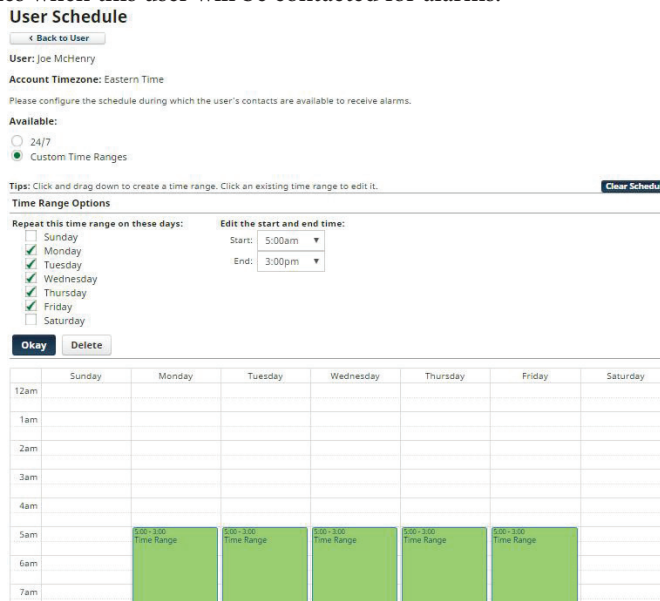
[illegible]
User Schedule

‹ Back to User

User: Joe McHenry

Account Timezone: Eastern Time

Please configure the schedule during which the user's contacts are available to receive alarms.

Available:

24/7

Custom Time Ranges

Tips: Click and drag down to create a time range. Click an existing time range to edit it.

Clear Schedu

Time Range Options

Repeat this time range on these days:

Sunday
Monday
Tuesday
Wednesday
Thursday
Friday
Saturday

Edit the start and end time:

Start: 5:00am

End: 3:00pm

Okay

Delete

| | Sunday | Monday | Tuesday | Wednesday | Thursday | Friday | Saturday |
|---|---|---|---|---|---|---|---|
| 12am | | | | | | | |
| 1am | | | | | | | |
| 2am | | | | | | | |
| 3am | | | | | | | |
| 4am | | | | | | | |
| 5am | | 5:00 - 3:00 Time Range | 5:00 - 3:00 Time Range | 5:00 - 3:00 Time Range | 5:00 - 3:00 Time Range | 5:00 - 3:00 Time Range | |
| 6am | | | | | | | |
| 7am | | | | | | | |